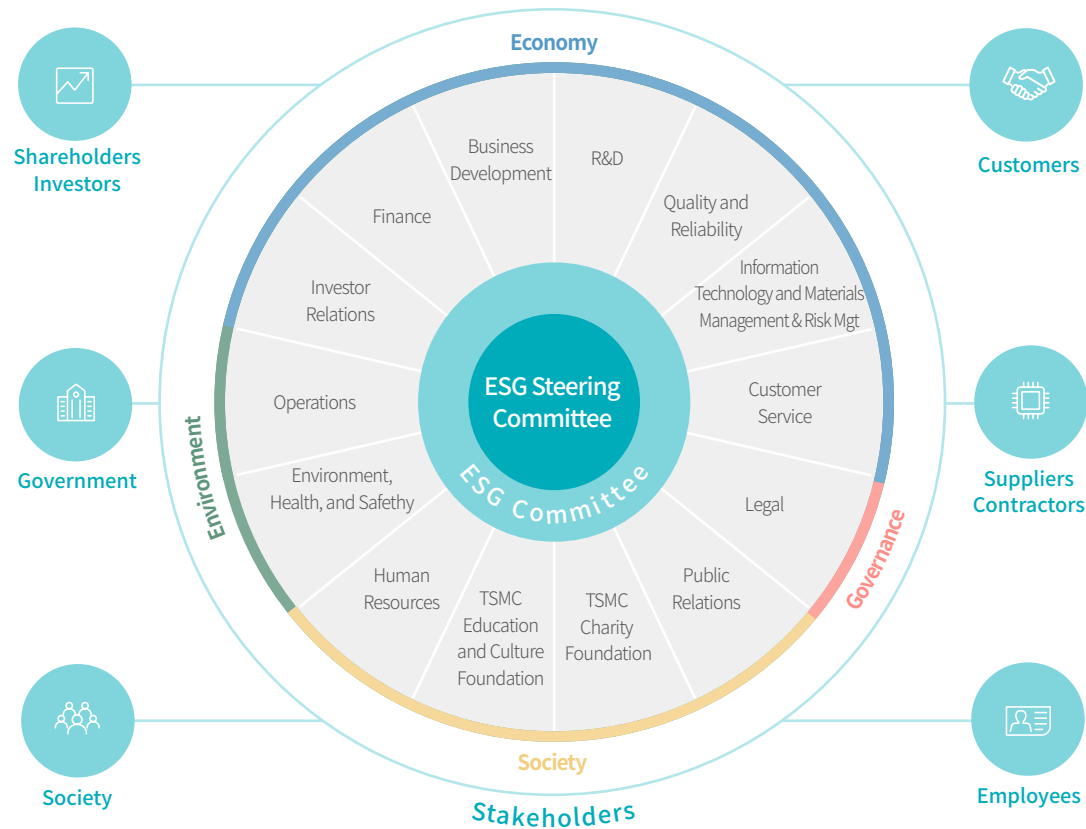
Economy

Shareholders Investors

Customers

Business Development

R&D

Finance

Quality and Reliability

Information Technology and Materials Management & Risk Mgt

Investor Relations

ESG Steering Committee

ESG Committee

Operations

Customer Service

Government

Environment

Suppliers Contractors

Environment, Health, and Safethy

Legal

Governance

Human Resources

TSMC Education and Culture Foundation

TSMC Charity Foundation

Public Relations

Society

Society

Stakeholders

Employees